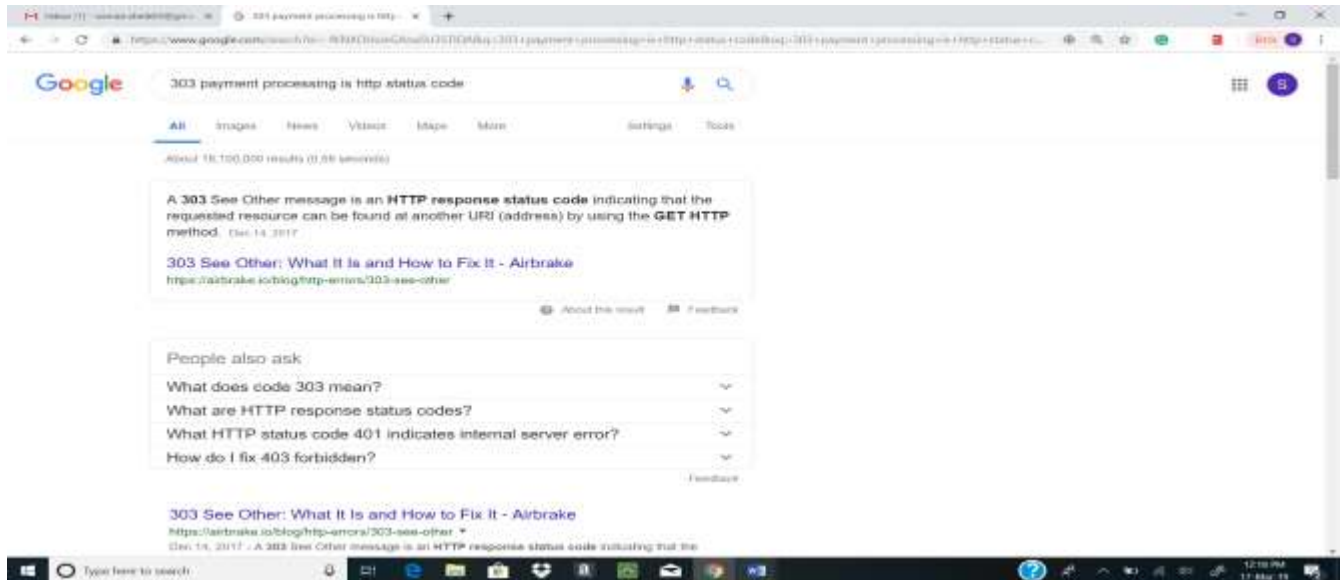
Inbox (1) - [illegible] × 303 payment processing is http × +

https://www.google.com/search?q=303+payment+processing+is+http+status+code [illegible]

Google

303 payment processing is http status code

All Images News Videos Maps More Settings Tools

About 16,100,000 results (0.55 seconds)

A **303** See Other message is an **HTTP response status code** indicating that the requested resource can be found at another URI (address) by using the **GET HTTP** method. Dec 14, 2017

303 See Other: What It Is and How to Fix It - Airbrake
https://airbrake.io/blog/http-errors/303-see-other

About this result Feedback

People also ask

What does code 303 mean?

What are HTTP response status codes?

What HTTP status code 401 indicates internal server error?

How do I fix 403 forbidden?

Feedback

303 See Other: What It Is and How to Fix It - Airbrake
https://airbrake.io/blog/http-errors/303-see-other
Dec 14, 2017 - A **303** See Other message is an **HTTP response status code** indicating that the

Type here to search

12:16 PM
17-Mar-19